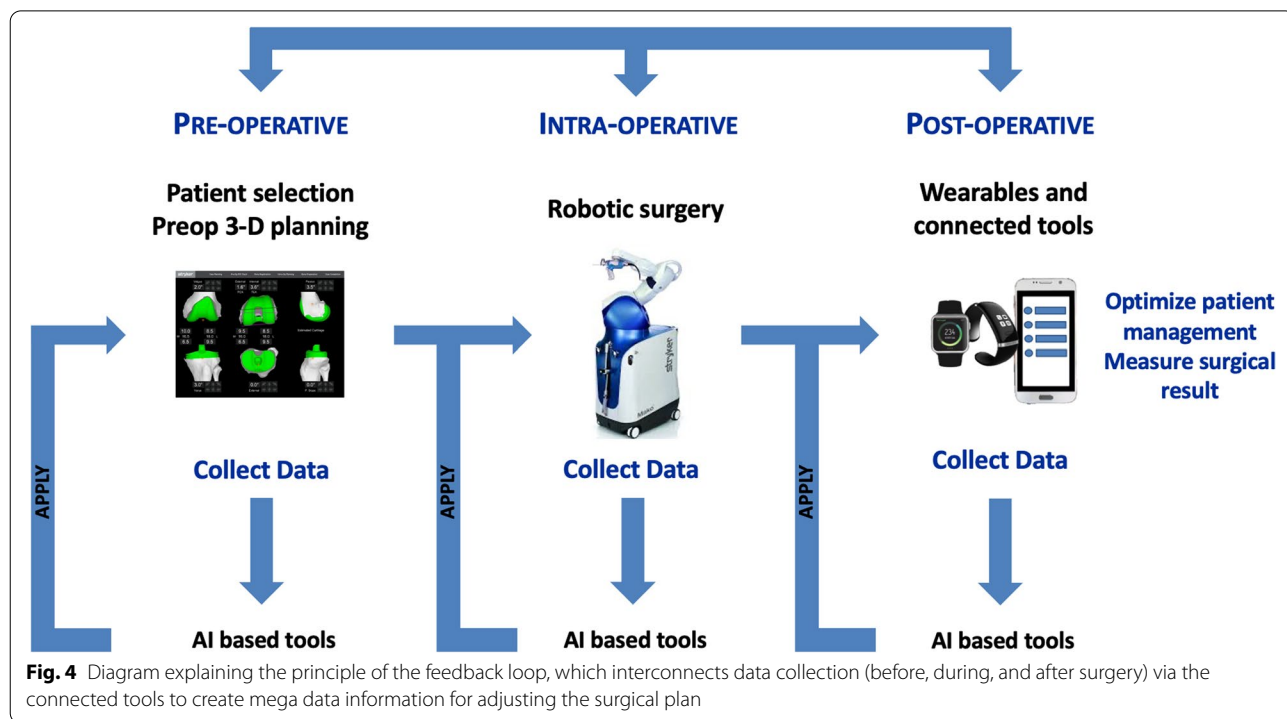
PRE-OPERATIVE

INTRA-OPERATIVE

POST-OPERATIVE

Patient selection
Preop 3-D planning

Robotic surgery

Wearables and connected tools

Optimize patient management
Measure surgical result

APPLY

Collect Data

AI based tools

APPLY

Collect Data

AI based tools

APPLY

Collect Data

AI based tools

**Fig. 4** Diagram explaining the principle of the feedback loop, which interconnects data collection (before, during, and after surgery) via the connected tools to create mega data information for adjusting the surgical plan